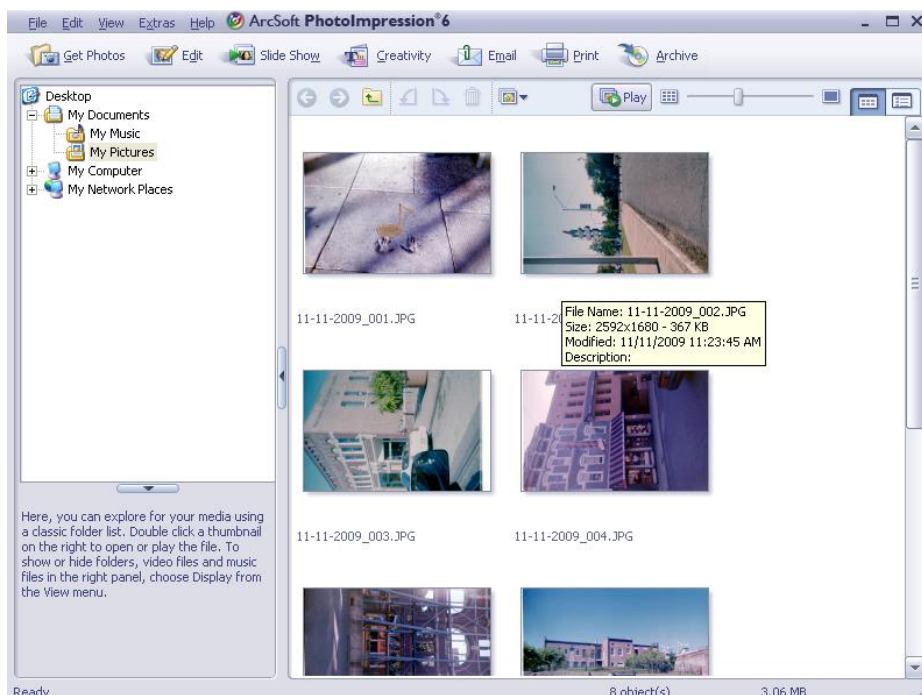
File Edit View Extras Help ArcSoft PhotoImpression®6

Get Photos Edit Slide Show Creativity Email Print Archive

Desktop
My Documents
My Music
My Pictures
My Computer
My Network Places

Play

11-11-2009_001.JPG

11-11-20

File Name: 11-11-2009_002.JPG
Size: 2592x1680 - 367 KB
Modified: 11/11/2009 11:23:45 AM
Description:

Here, you can explore for your media using a classic folder list. Double click a thumbnail on the right to open or play the file. To show or hide folders, video files and music files in the right panel, choose Display from the View menu.

11-11-2009_003.JPG

11-11-2009_004.JPG

Ready

8 object(s)

3.06 MB